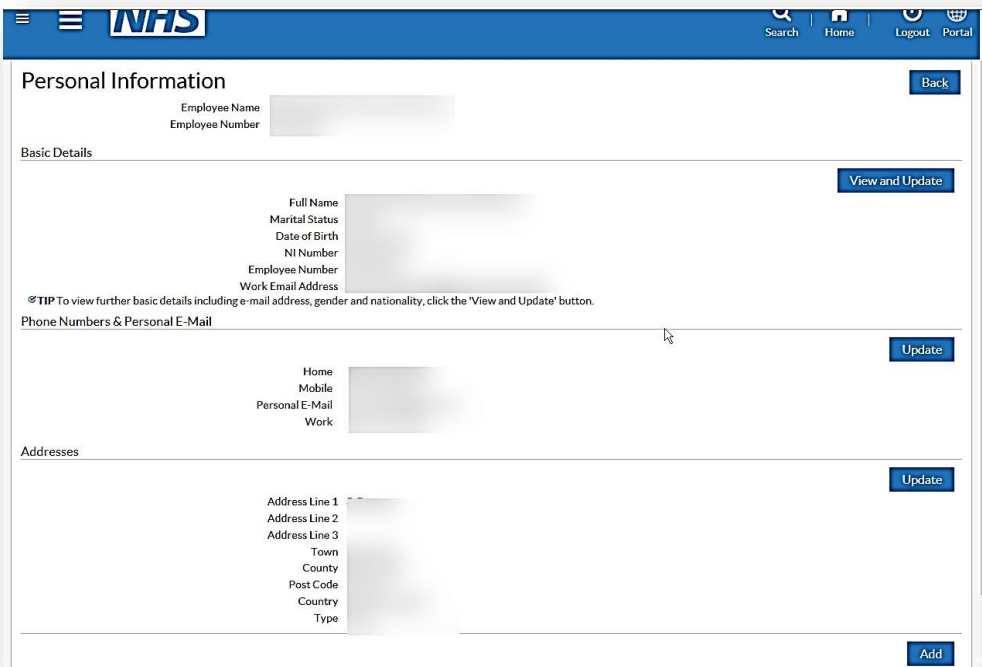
NHS

Search | Home | Logout Portal

Personal Information

Back

Employee Name
Employee Number

Basic Details

View and Update

Full Name
Marital Status
Date of Birth
NI Number
Employee Number
Work Email Address

TIP To view further basic details including e-mail address, gender and nationality, click the 'View and Update' button.

Phone Numbers & Personal E-Mail

Update

Home
Mobile
Personal E-Mail
Work

Addresses

Update

Address Line 1
Address Line 2
Address Line 3
Town
County
Post Code
Country
Type

Add